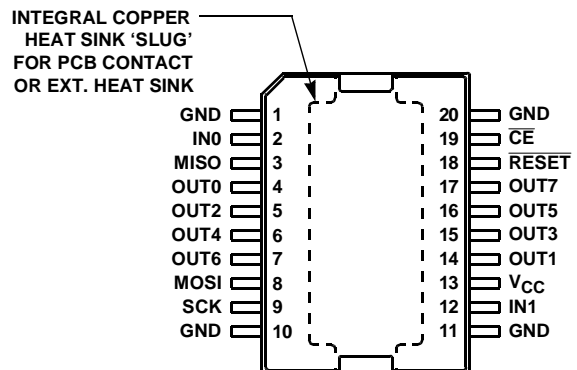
INTEGRAL COPPER HEAT SINK 'SLUG' FOR PCB CONTACT OR EXT. HEAT SINK

GND 1
IN0 2
MISO 3
OUT0 4
OUT2 5
OUT4 6
OUT6 7
MOSI 8
SCK 9
GND 10

20 GND
19 $\overline{CE}$
18 $\overline{RESET}$
17 OUT7
16 OUT5
15 OUT3
14 OUT1
13 $V_{CC}$
12 IN1
11 GND